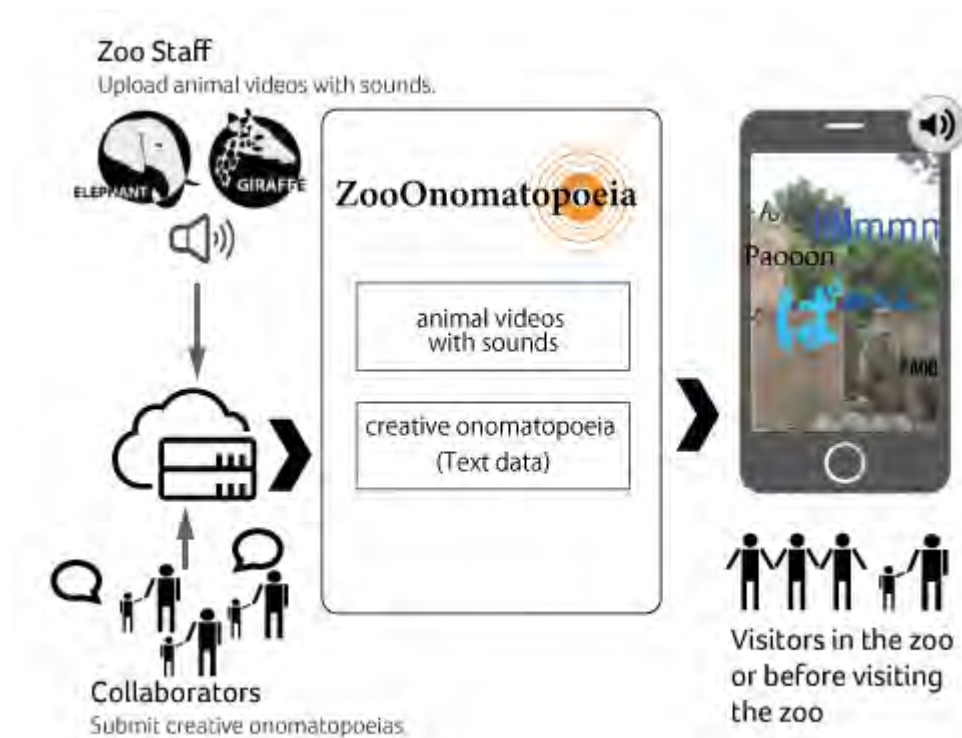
Zoo Staff
Upload animal videos with sounds.

ELEPHANT
GIRAFFE

ZooOnomatopoeia

animal videos with sounds

creative onomatopoeia (Text data)

Collaborators
Submit creative onomatopoeias

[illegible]
Hmmm
Paooon
ぱ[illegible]
PAOO

Visitors in the zoo or before visiting the zoo